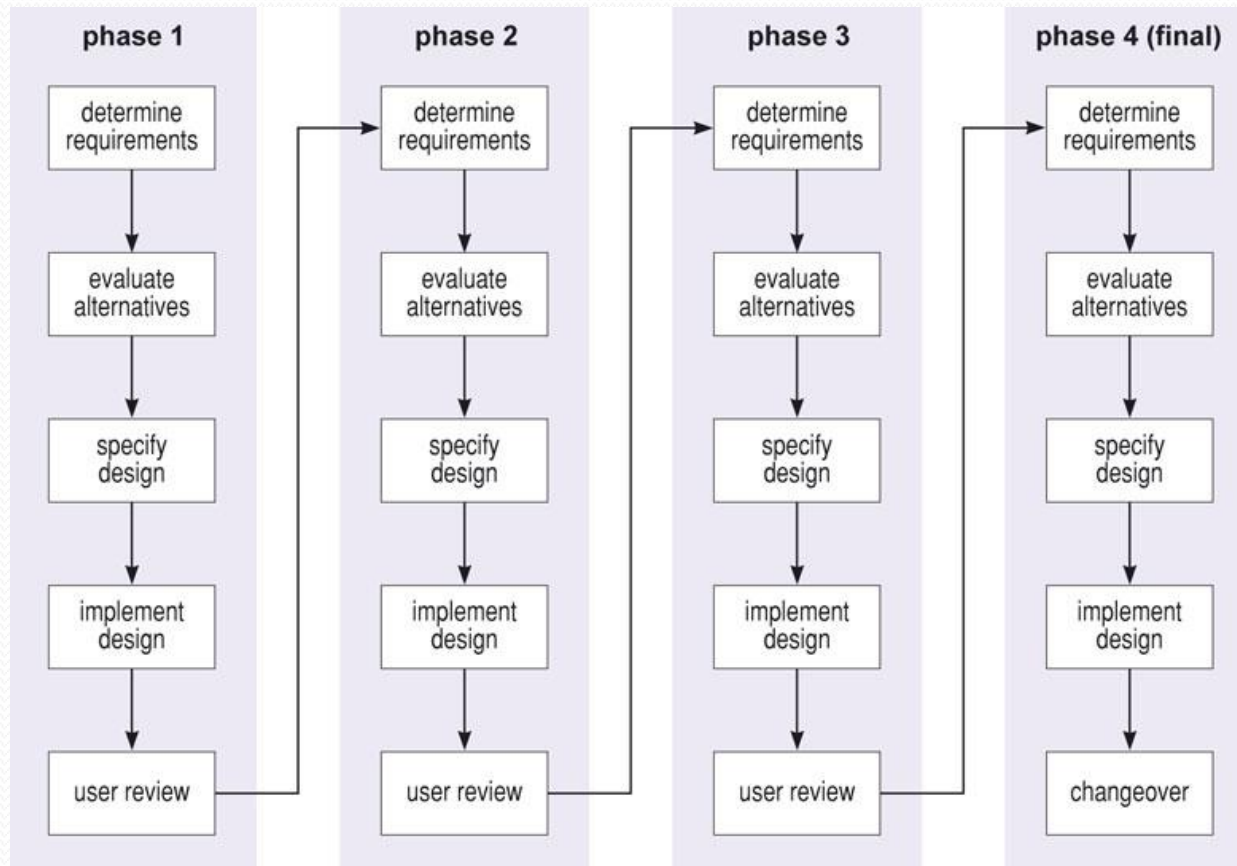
phase 1

determine requirements

evaluate alternatives

specify design

implement design

user review

phase 2

determine requirements

evaluate alternatives

specify design

implement design

user review

phase 3

determine requirements

evaluate alternatives

specify design

implement design

user review

phase 4 (final)

determine requirements

evaluate alternatives

specify design

implement design

changeover